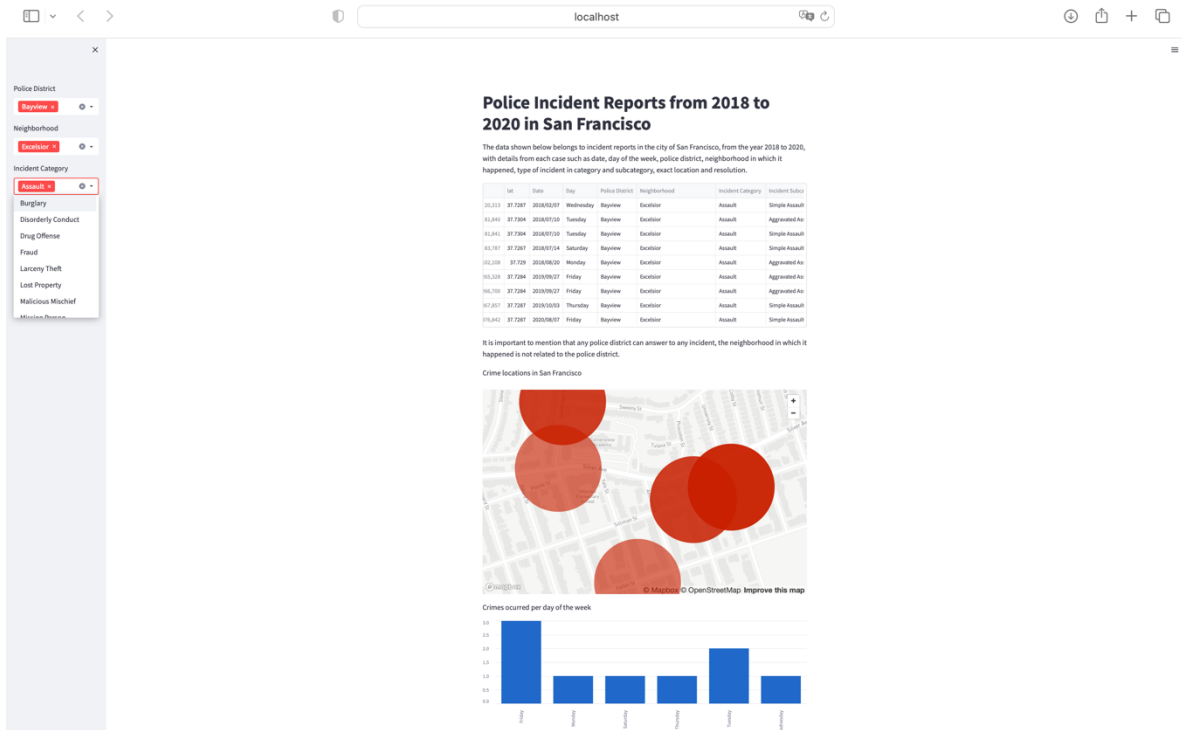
localhost

Police District
Bayview ×
Neighborhood
Excelsior ×
Incident Category
Assault ×
Burglary
Disorderly Conduct
Drug Offense
Fraud
Larceny Theft
Lost Property
Malicious Mischief
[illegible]

Police Incident Reports from 2018 to 2020 in San Francisco

The data shown below belongs to incident reports in the city of San Francisco, from the year 2018 to 2020, with details from each case such as date, day of the week, police district, neighborhood in which it happened, type of incident in category and subcategory, exact location and resolution.

| | lat | Date | Day | Police District | Neighborhood | Incident Category | Incident Subca |
|---|---|---|---|---|---|---|---|
| 20,313 | 37.7287 | 2018/02/07 | Wednesday | Bayview | Excelsior | Assault | Simple Assault |
| 81,840 | 37.7304 | 2018/07/10 | Tuesday | Bayview | Excelsior | Assault | Aggravated As |
| 81,841 | 37.7304 | 2018/07/10 | Tuesday | Bayview | Excelsior | Assault | Simple Assault |
| 83,787 | 37.7267 | 2018/07/14 | Saturday | Bayview | Excelsior | Assault | Simple Assault |
| 02,108 | 37.729 | 2018/08/20 | Monday | Bayview | Excelsior | Assault | Aggravated As |
| 65,328 | 37.7284 | 2019/09/27 | Friday | Bayview | Excelsior | Assault | Aggravated As |
| 66,700 | 37.7284 | 2019/09/27 | Friday | Bayview | Excelsior | Assault | Aggravated As |
| 67,857 | 37.7287 | 2019/10/03 | Thursday | Bayview | Excelsior | Assault | Simple Assault |
| 06,842 | 37.7287 | 2020/08/07 | Friday | Bayview | Excelsior | Assault | Simple Assault |

It is important to mention that any police district can answer to any incident, the neighborhood in which it happened is not related to the police district.

Crime locations in San Francisco

© Mapbox © OpenStreetMap Improve this map

Crimes ocurred per day of the week

3.0
2.5
2.0
1.5
1.0
0.5
0.0

Friday
Monday
Saturday
Thursday
Tuesday
Wednesday